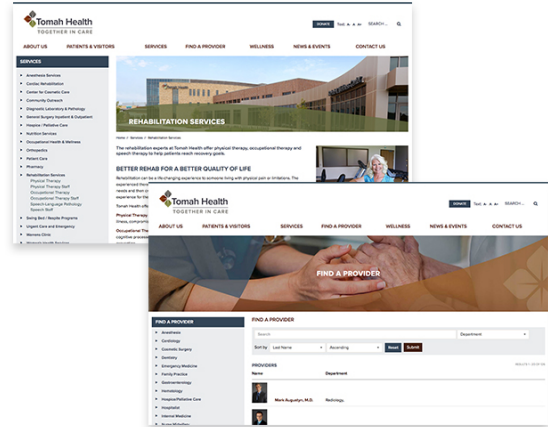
Tomah Health
TOGETHER IN CARE

DONATE Text: A A A SEARCH...

ABOUT US PATIENTS & VISITORS SERVICES FIND A PROVIDER WELLNESS NEWS & EVENTS CONTACT US

SERVICES

Anesthesia Services
Cardiac Rehabilitation
Center for Cosmetic Care
Community Outreach
Diagnostic Laboratory & Pathology
General Surgery Inpatient & Outpatient
Hospice / Palliative Care
Nutrition Services
Occupational Health & Wellness
Orthopedics
Pattient Care
Pharmacy
Rehabilitation Services
Physical Therapy
Physical Therapy Staff
Occupational Therapy
Occupational Therapy Staff
Speech-Language Pathology
Speech Staff
Swing Bed / Respite Programs
Urgent Care and Emergency
Womens Clinic
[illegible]

REHABILITATION SERVICES

Home / Services / Rehabilitation Services

The rehabilitation experts at Tomah Health offer physical therapy, occupational therapy and speech therapy to help patients reach recovery goals.

BETTER REHAB FOR A BETTER QUALITY OF LIFE

Rehabilitation can be a life-changing experience to someone living with physical pain or limitations. The experienced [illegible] needs and then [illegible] goals.

Tomah Health o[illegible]

Physical Therap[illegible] illness, compreh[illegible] cognitive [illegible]

Occupational Th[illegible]

Tomah Health
TOGETHER IN CARE

DONATE Text: A A A SEARCH...

ABOUT US PATIENTS & VISITORS SERVICES FIND A PROVIDER WELLNESS NEWS & EVENTS CONTACT US

FIND A PROVIDER

FIND A PROVIDER

Anesthesia
Cardiology
Cosmetic Surgery
Dentistry
Emergency Medicine
Family Practice
Gastroenterology
Hematology
Hospice/Palliative Care
Hospitalist
Internal Medicine
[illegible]

FIND A PROVIDER

Search Department

Sort by Last Name Ascending Reset Submit

PROVIDERS

Name Department

Mark Augustyn, M.D. Radiology